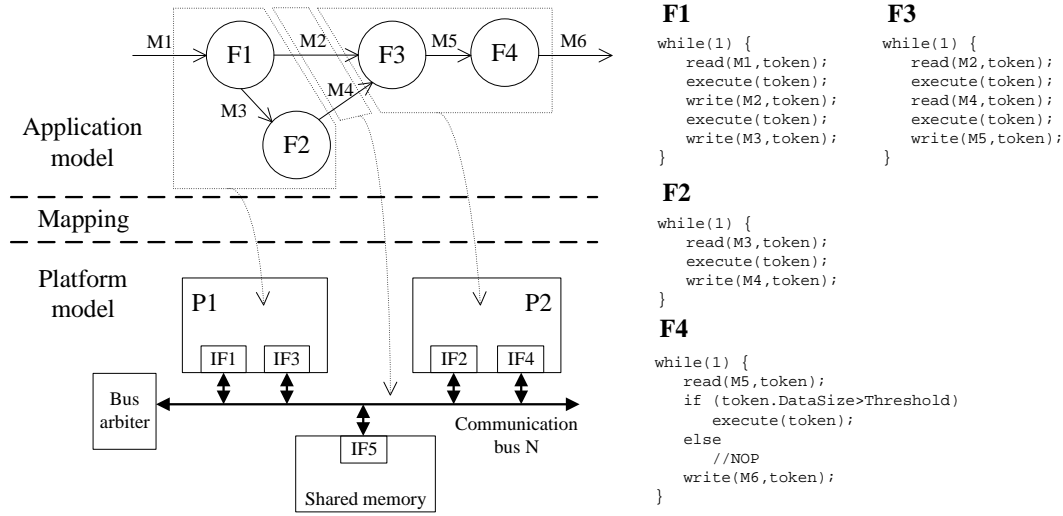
M1
F1
M2
F3
M5
F4
M6
M3
M4
F2

Application model

Mapping

Platform model

P1
IF1
IF3
P2
IF2
IF4
Bus arbiter
Communication bus N
IF5
Shared memory

**F1**

```
while(1) {
   read(M1,token);
   execute(token);
   write(M2,token);
   execute(token);
   write(M3,token);
}
```

**F3**

```
while(1) {
   read(M2,token);
   execute(token);
   read(M4,token);
   execute(token);
   write(M5,token);
}
```

**F2**

```
while(1) {
   read(M3,token);
   execute(token);
   write(M4,token);
}
```

**F4**

```
while(1) {
   read(M5,token);
   if (token.DataSize>Threshold)
      execute(token);
   else
      //NOP
   write(M6,token);
}
```